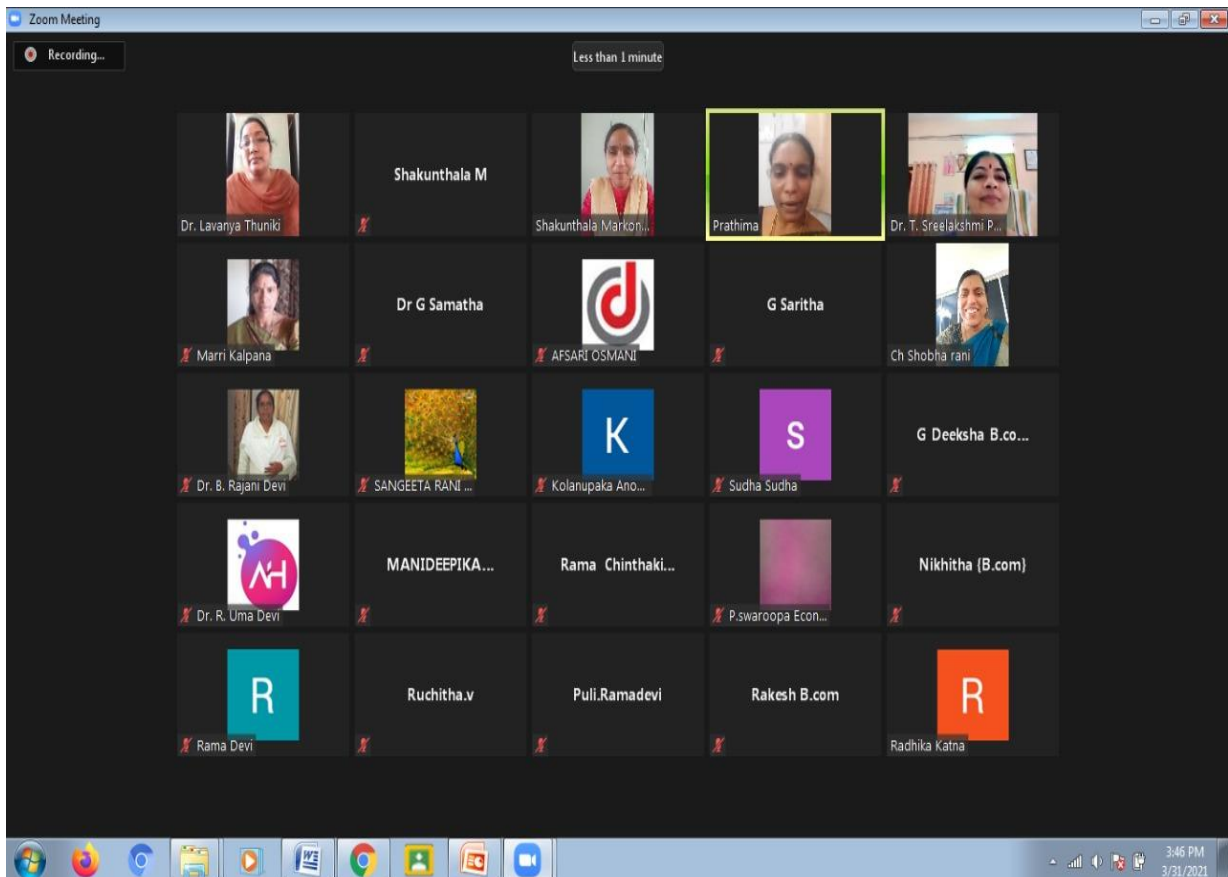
Zoom Meeting

Recording...

Less than 1 minute

Dr. Lavanya Thuniki

Shakunthala M

Shakunthala Markon...

Prathima

Dr. T. Sreelakshmi P...

Marri Kalpana

Dr G Samatha

AFSARI OSMANI

G Saritha

Ch Shobha rani

Dr. B. Rajani Devi

SANGEETA RANI ...

K

Kolanupaka Ano...

S

Sudha Sudha

G Deeksha B.co...

Dr. R. Uma Devi

MANIDEEPIKA...

Rama Chinthaki...

P.swaroopa Econ...

Nikhitha {B.com}

R

Rama Devi

Ruchitha.v

Puli.Ramadevi

Rakesh B.com

R

Radhika Katna

3:46 PM
3/31/2021